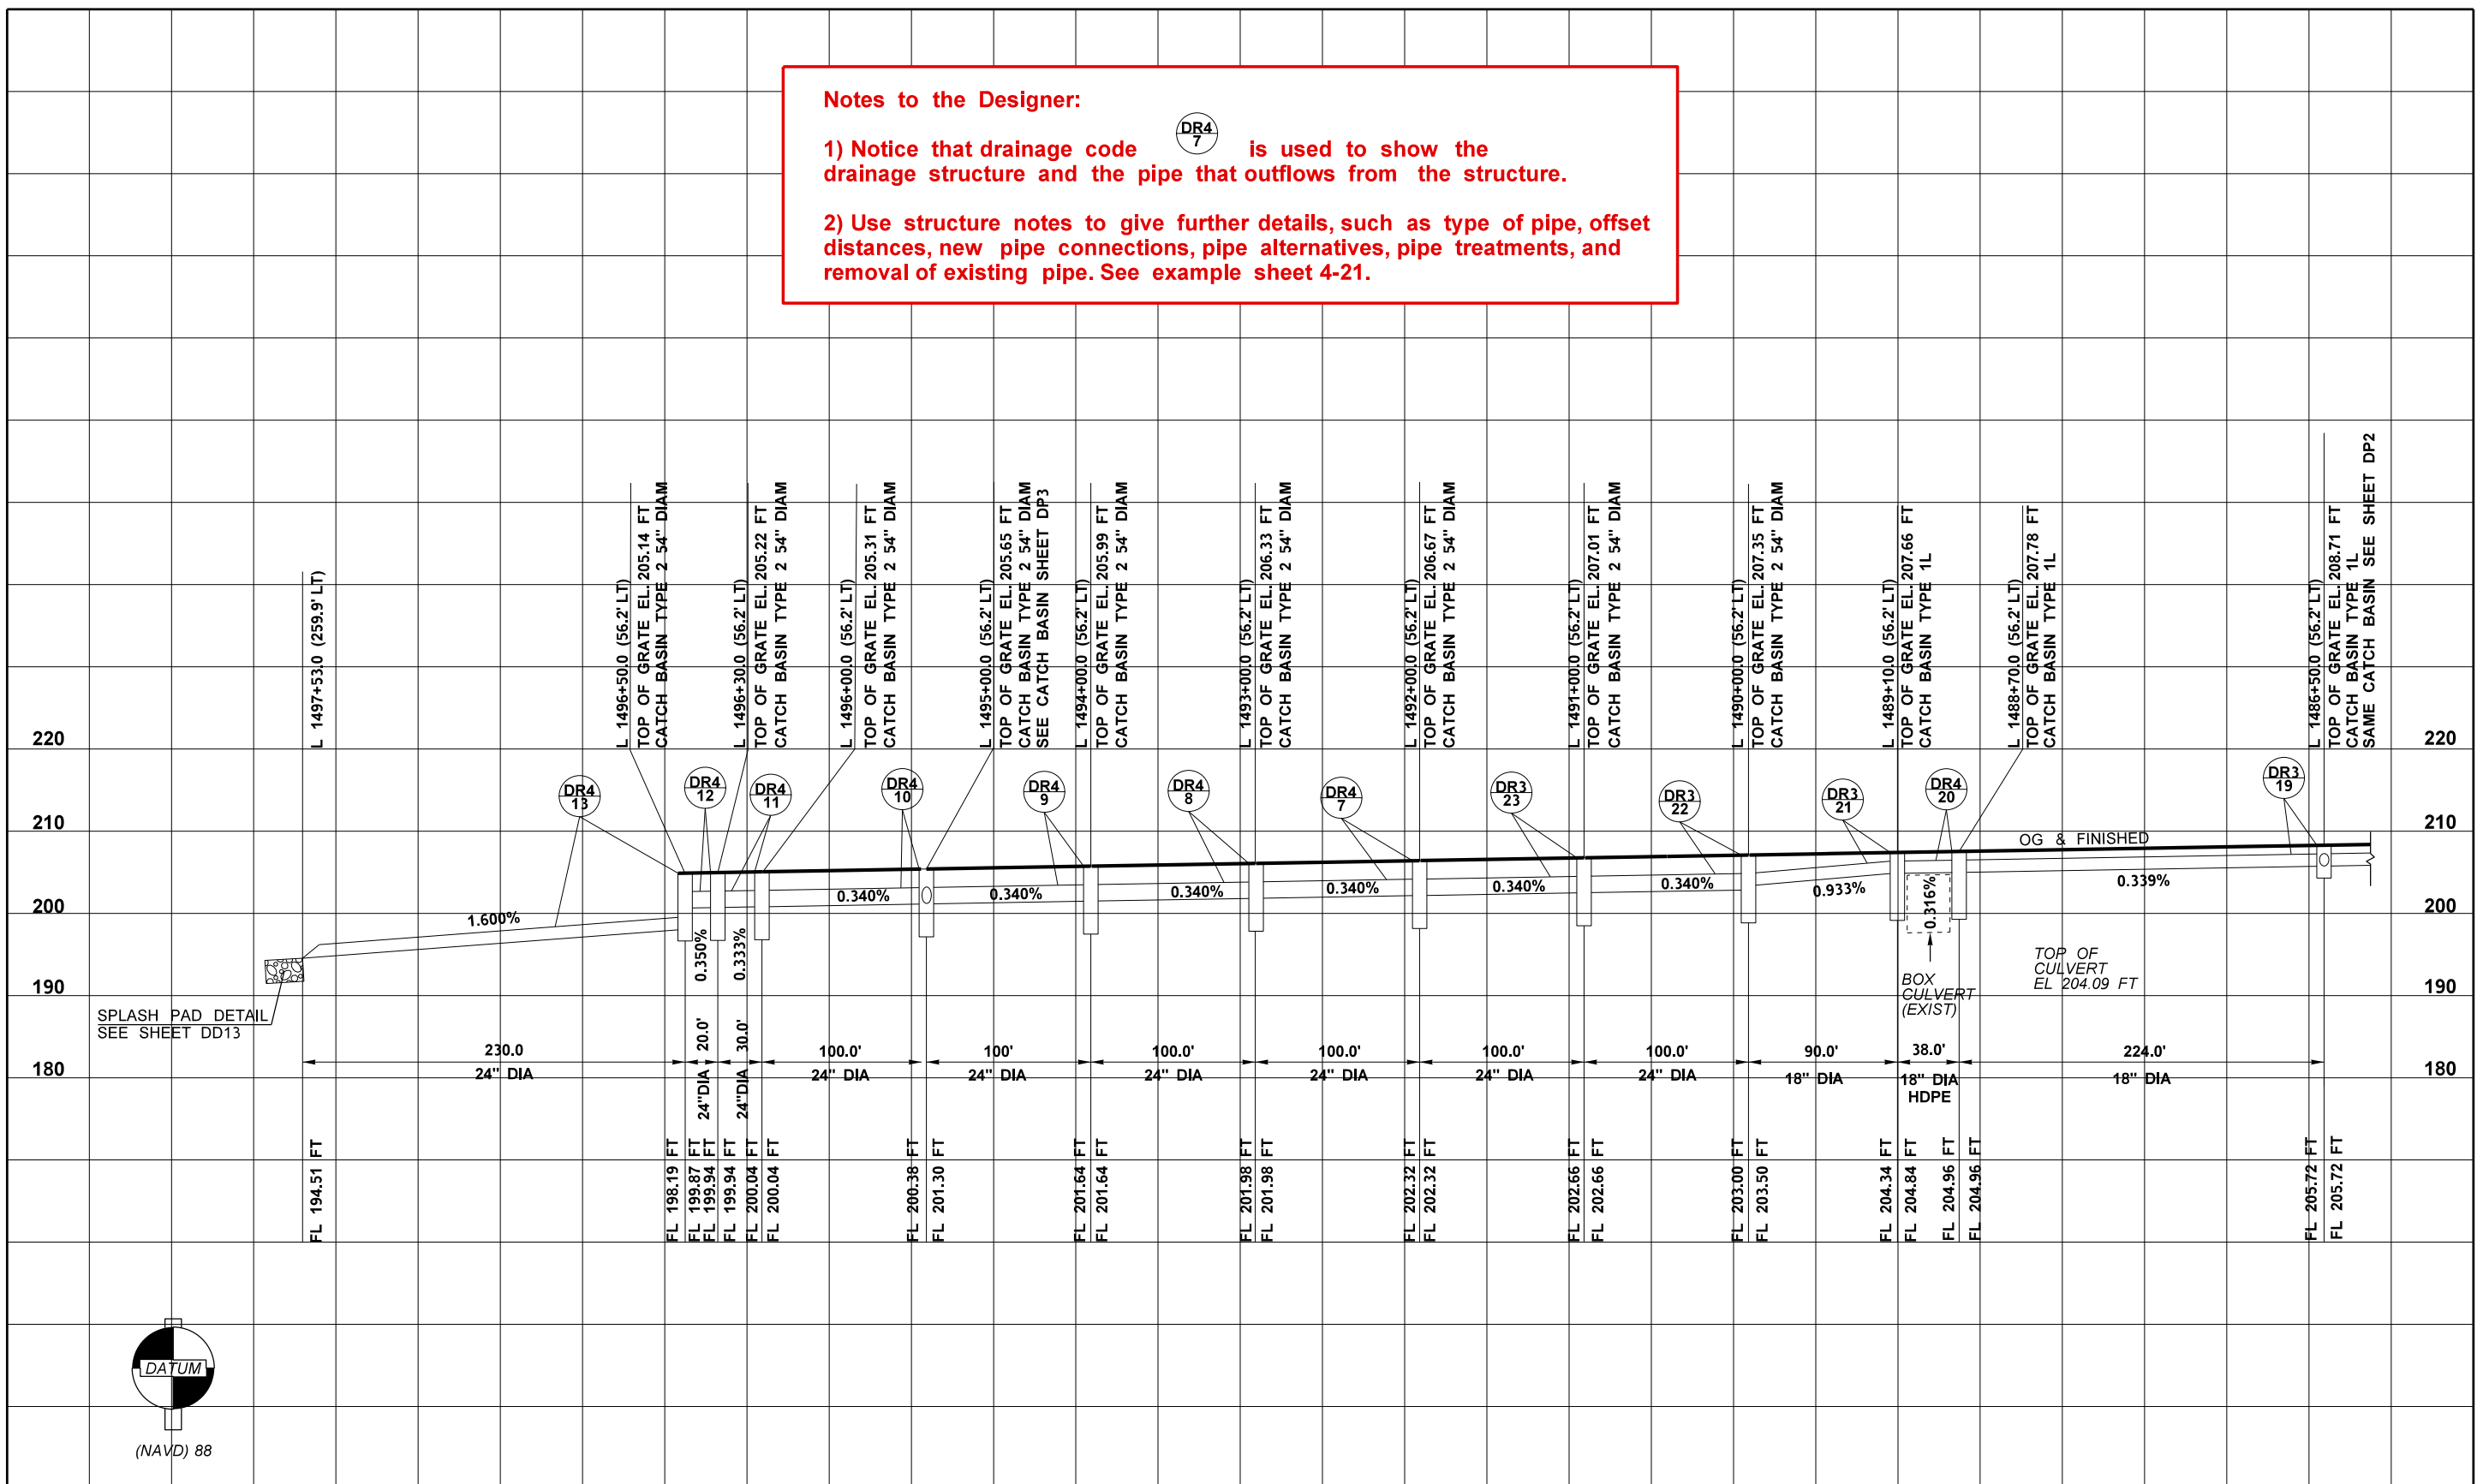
Notes to the Designer:

1) Notice that drainage code DR4 7 is used to show the drainage structure and the pipe that outflows from the structure.

2) Use structure notes to give further details, such as type of pipe, offset distances, new pipe connections, pipe alternatives, pipe treatments, and removal of existing pipe. See example sheet 4-21.

L 1497+53.0 (259.9' LT)

L 1496+50.0 (56.2' LT)
TOP OF GRATE EL. 205.14 FT
CATCH BASIN TYPE 2 54" DIAM

L 1496+30.0 (56.2' LT)
TOP OF GRATE EL. 205.22 FT
CATCH BASIN TYPE 2 54" DIAM

L 1496+00.0 (56.2' LT)
TOP OF GRATE EL. 205.31 FT
CATCH BASIN TYPE 2 54" DIAM

L 1495+00.0 (56.2' LT)
TOP OF GRATE EL. 205.65 FT
CATCH BASIN TYPE 2 54" DIAM
SEE CATCH BASIN SHEET DP3

L 1494+00.0 (56.2' LT)
TOP OF GRATE EL. 205.99 FT
CATCH BASIN TYPE 2 54" DIAM

L 1493+00.0 (56.2' LT)
TOP OF GRATE EL. 206.33 FT
CATCH BASIN TYPE 2 54" DIAM

L 1492+00.0 (56.2' LT)
TOP OF GRATE EL. 206.67 FT
CATCH BASIN TYPE 2 54" DIAM

L 1491+00.0 (56.2' LT)
TOP OF GRATE EL. 207.01 FT
CATCH BASIN TYPE 2 54" DIAM

L 1490+00.0 (56.2' LT)
TOP OF GRATE EL. 207.35 FT
CATCH BASIN TYPE 2 54" DIAM

L 1489+10.0 (56.2' LT)
TOP OF GRATE EL. 207.66 FT
CATCH BASIN TYPE 1L

L 1488+70.0 (56.2' LT)
TOP OF GRATE EL. 207.78 FT
CATCH BASIN TYPE 1L

L 1486+50.0 (56.2' LT)
TOP OF GRATE EL. 208.71 FT
CATCH BASIN TYPE 1L
SAME CATCH BASIN SEE SHEET DP2

220
210
200
190
180
220
210
200
190
180

DR4 13
DR4 12
DR4 11
DR4 10
DR4 9
DR4 8
DR4 7
DR3 23
DR3 22
DR3 21
DR4 20
DR3 19

OG & FINISHED

1.600%
0.350%
0.333%
0.340%
0.340%
0.340%
0.340%
0.340%
0.340%
0.933%
0.316%
0.339%

TOP OF CULVERT EL 204.09 FT
BOX CULVERT (EXIST)

SPLASH PAD DETAIL
SEE SHEET DD13

230.0
24" DIA
20.0'
24"DIA
30.0'
24"DIA
100.0'
24" DIA
100'
24" DIA
100.0'
24" DIA
100.0'
24" DIA
100.0'
24" DIA
100.0'
24" DIA
90.0'
18" DIA
38.0'
18" DIA
HDPE
224.0'
18" DIA

FL 194.51 FT
FL 198.19 FT
FL 199.87 FT
FL 199.94 FT
FL 199.94 FT
FL 200.04 FT
FL 200.04 FT
FL 200.38 FT
FL 201.30 FT
FL 201.64 FT
FL 201.64 FT
FL 201.98 FT
FL 201.98 FT
FL 202.32 FT
FL 202.32 FT
FL 202.66 FT
FL 202.66 FT
FL 203.00 FT
FL 203.50 FT
FL 204.34 FT
FL 204.84 FT
FL 204.96 FT
FL 204.96 FT
FL 205.72 FT
FL 205.72 FT

DATUM
(NAVD) 88